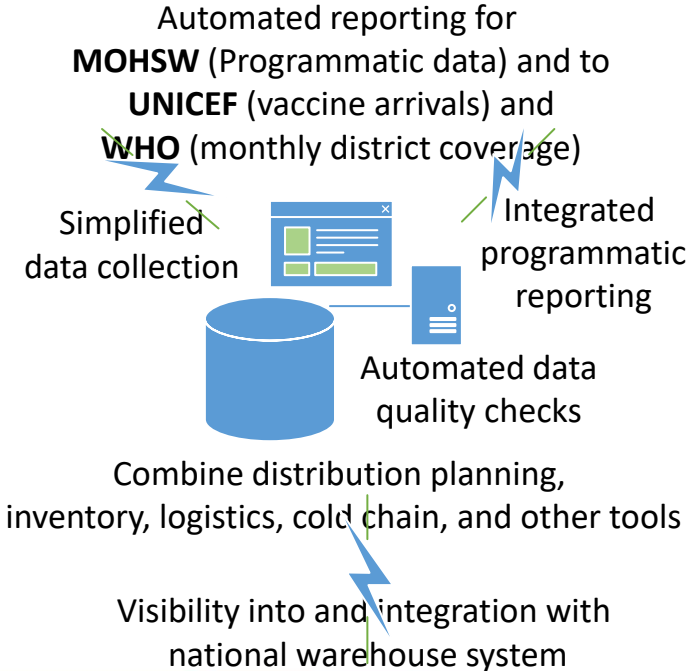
Automated reporting for **MOHSW** (Programmatic data) and to **UNICEF** (vaccine arrivals) and **WHO** (monthly district coverage)

Simplified data collection

Integrated programmatic reporting

Automated data quality checks

Combine distribution planning, inventory, logistics, cold chain, and other tools

Visibility into and integration with national warehouse system